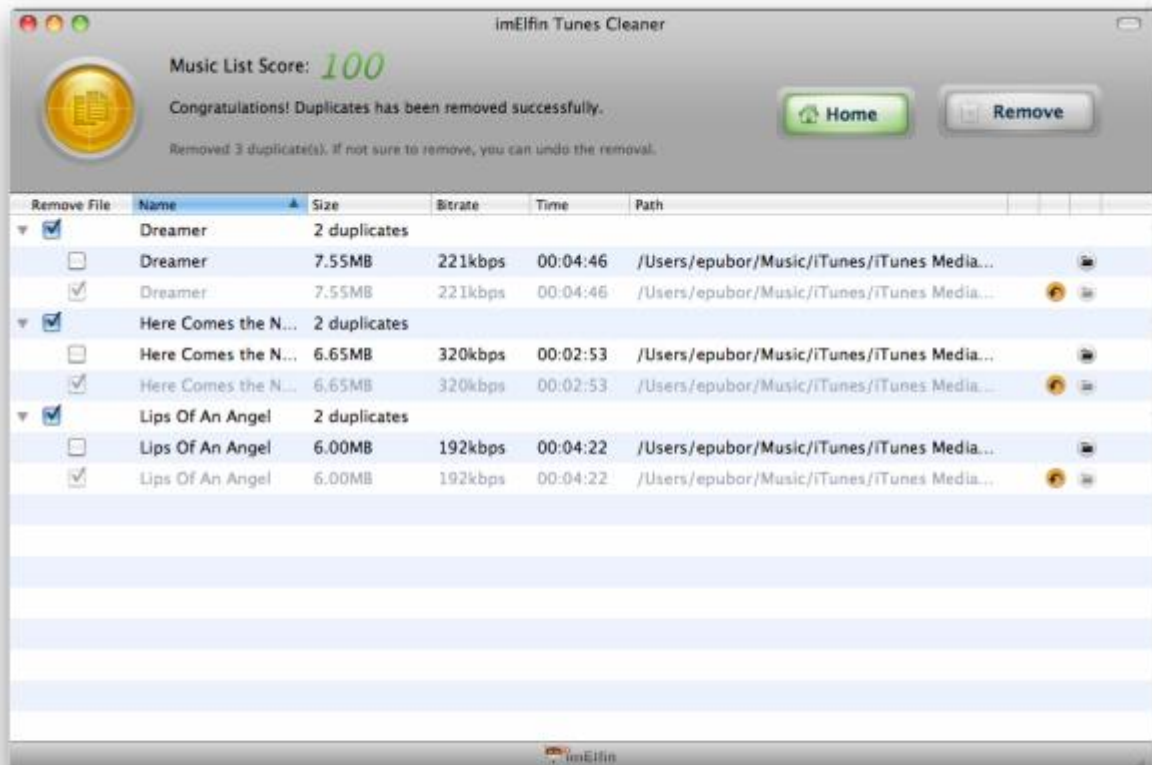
imElfin Tunes Cleaner

Music List Score: 100

Congratulations! Duplicates has been removed successfully.

Removed 3 duplicate(s). If not sure to remove, you can undo the removal.

Home

Remove

| Remove File | Name | Size | Bitrate | Time | Path |
|---|---|---|---|---|---|
| | Dreamer | 2 duplicates | | | |
| | Dreamer | 7.55MB | 221kbps | 00:04:46 | /Users/epubor/Music/iTunes/iTunes Media... |
| | Dreamer | 7.55MB | 221kbps | 00:04:46 | /Users/epubor/Music/iTunes/iTunes Media... |
| | Here Comes the N... | 2 duplicates | | | |
| | Here Comes the N... | 6.65MB | 320kbps | 00:02:53 | /Users/epubor/Music/iTunes/iTunes Media... |
| | Here Comes the N... | 6.65MB | 320kbps | 00:02:53 | /Users/epubor/Music/iTunes/iTunes Media... |
| | Lips Of An Angel | 2 duplicates | | | |
| | Lips Of An Angel | 6.00MB | 192kbps | 00:04:22 | /Users/epubor/Music/iTunes/iTunes Media... |
| | Lips Of An Angel | 6.00MB | 192kbps | 00:04:22 | /Users/epubor/Music/iTunes/iTunes Media... |

imElfin